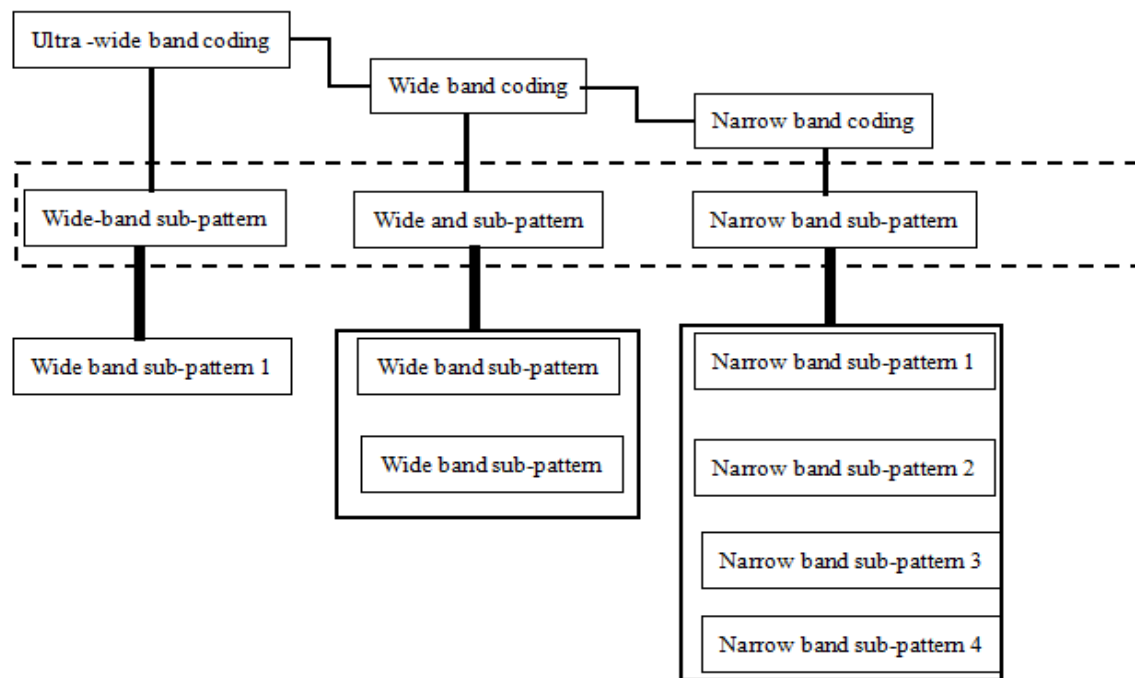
Ultra -wide band coding

Wide band coding

Narrow band coding

Wide-band sub-pattern

Wide and sub-pattern

Narrow band sub-pattern

Wide band sub-pattern 1

Wide band sub-pattern

Wide band sub-pattern

Narrow band sub-pattern 1

Narrow band sub-pattern 2

Narrow band sub-pattern 3

Narrow band sub-pattern 4